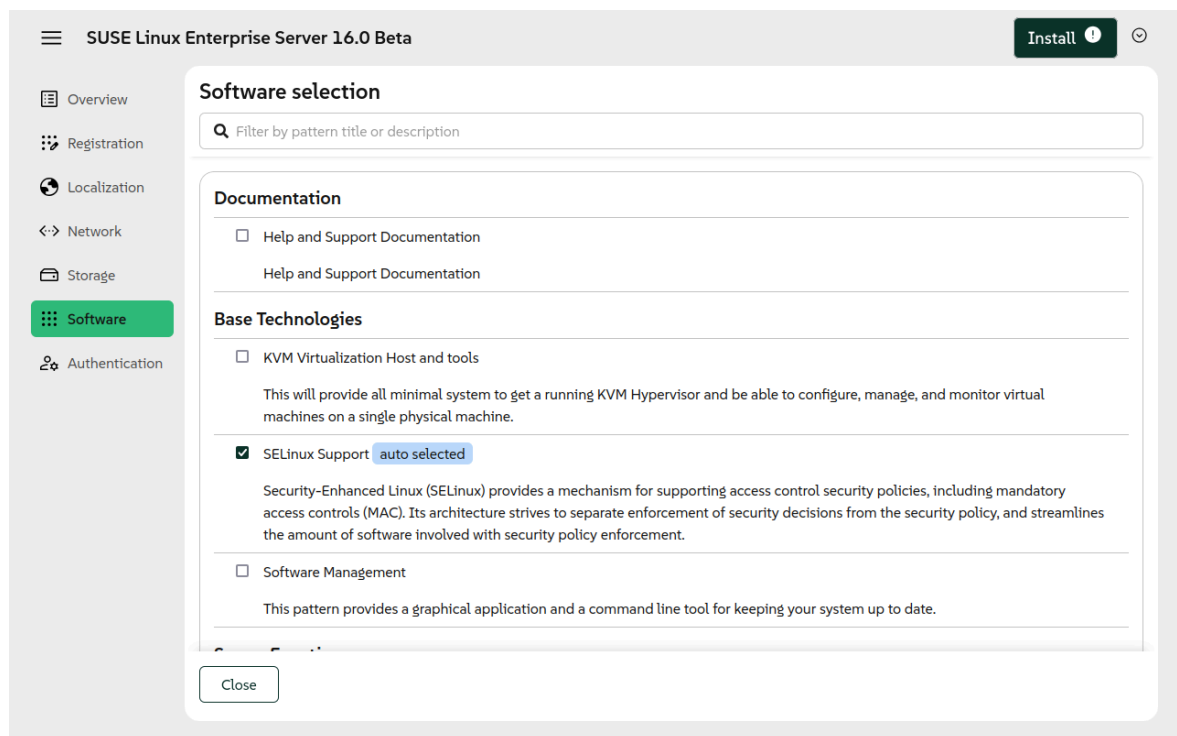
SUSE Linux Enterprise Server 16.0 Beta

Install

Overview
Registration
Localization
Network
Storage
Software
Authentication

Software selection

Filter by pattern title or description

Documentation

Help and Support Documentation

Help and Support Documentation

Base Technologies

KVM Virtualization Host and tools

This will provide all minimal system to get a running KVM Hypervisor and be able to configure, manage, and monitor virtual machines on a single physical machine.

SELinux Support auto selected

Security-Enhanced Linux (SELinux) provides a mechanism for supporting access control security policies, including mandatory access controls (MAC). Its architecture strives to separate enforcement of security decisions from the security policy, and streamlines the amount of software involved with security policy enforcement.

Software Management

This pattern provides a graphical application and a command line tool for keeping your system up to date.

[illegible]

Close